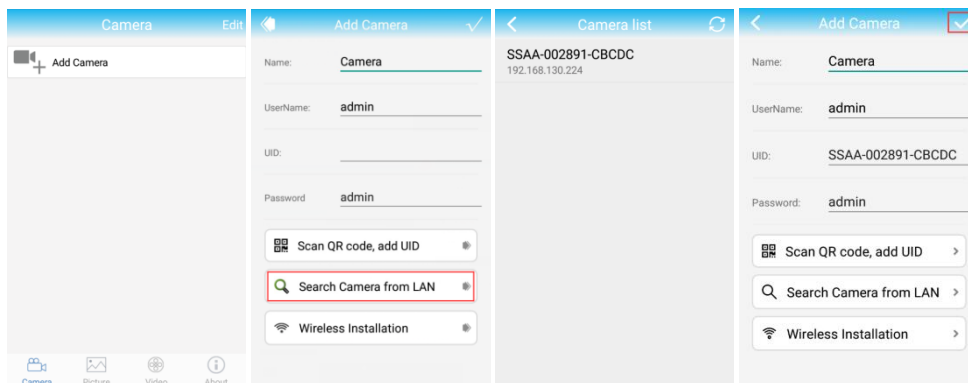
Camera Edit

Add Camera

Camera Picture Video About

Add Camera

Name: Camera

UserName: admin

UID:

Password admin

Scan QR code, add UID

Search Camera from LAN

Wireless Installation

Camera list

SSAA-002891-CBCDC
192.168.130.224

Add Camera

Name: Camera

UserName: admin

UID: SSAA-002891-CBCDC

Password: admin

Scan QR code, add UID >

Search Camera from LAN >

Wireless Installation >